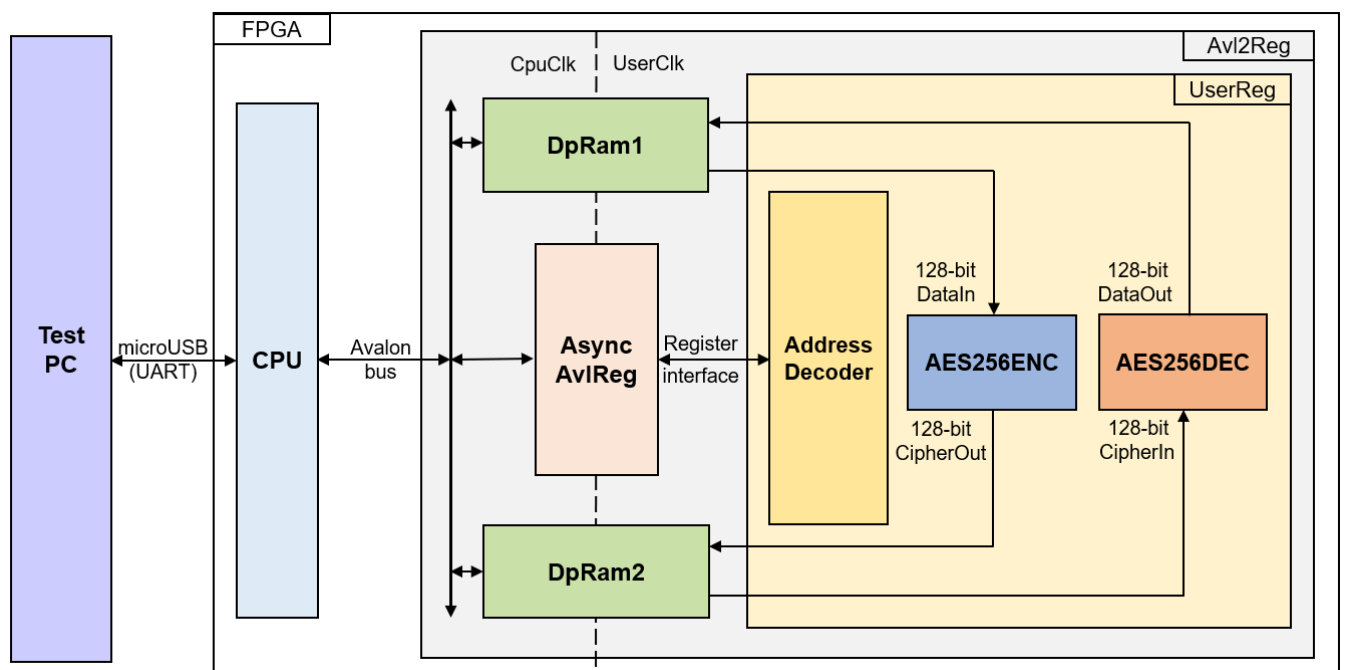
FPGA

Avl2Reg

CpuClk

UserClk

UserReg

DpRam1

Test PC

microUSB (UART)

CPU

Avalon bus

Async AvlReg

Register interface

Address Decoder

128-bit DataIn

128-bit DataOut

AES256ENC

AES256DEC

128-bit CipherOut

128-bit CipherIn

DpRam2